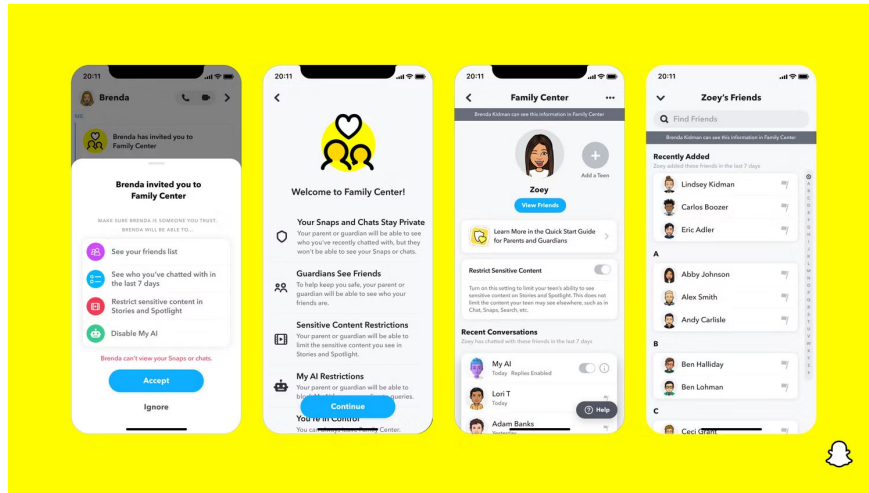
20:11

Brenda

Brenda has invited you to Family Center

Brenda invited you to Family Center

MAKE SURE BRENDA IS SOMEONE YOU TRUST. BRENDA WILL BE ABLE TO...

See your friends list

See who you've chatted with in the last 7 days

Restrict sensitive content in Stories and Spotlight

Disable My AI

Brenda can't view your Snaps or chats.

Accept

Ignore

20:11

Welcome to Family Center!

Your Snaps and Chats Stay Private
Your parent or guardian will be able to see who you've recently chatted with, but they won't be able to see your Snaps or chats.

Guardians See Friends
To help keep you safe, your parent or guardian will be able to see who your friends are.

Sensitive Content Restrictions
Your parent or guardian will be able to limit the sensitive content you see in Stories and Spotlight.

My AI Restrictions
Your parent or guardian will be able to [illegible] queries.

You're in Control
You can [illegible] Family Center.

Continue

20:11

Family Center

Brenda Kidman can see this information in Family Center

Zoey

View Friends

Add a Teen

Learn More in the Quick Start Guide for Parents and Guardians

Restrict Sensitive Content

Turn on this setting to limit your teen's ability to see sensitive content on Stories and Spotlight. This does not limit the content your teen may see elsewhere, such as in Chat, Snaps, Search, etc.

Recent Conversations

Zoey has chatted with these friends in the last 7 days

My AI
Today Replies Enabled

Lori T
Today

Adam Banks

Help

20:11

Zoey's Friends

Find Friends

Brenda Kidman can see this information in Family Center

Recently Added

Zoey added these friends in the last 7 days

Lindsey Kidman

Carlos Boozer

Eric Adler

A

Abby Johnson

Alex Smith

Andy Carlisle

B

Ben Halliday

Ben Lohman

C

Ceci Grant